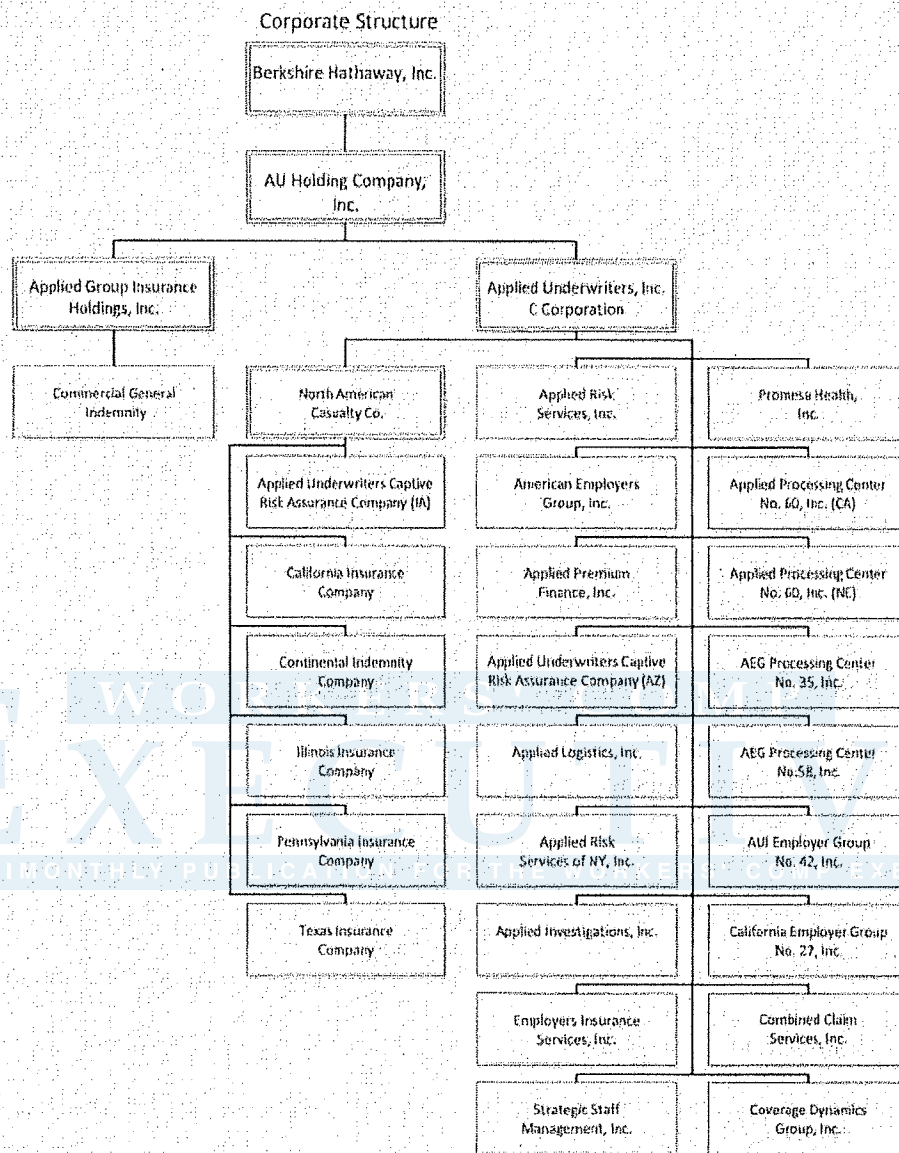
Corporate Structure

Berkshire Hathaway, Inc.

AU Holding Company, Inc.

Applied Group Insurance Holdings, Inc.

Applied Underwriters, Inc. C Corporation

Commercial General Indemnity

North American Casualty Co.

Applied Risk Services, Inc.

Promesa Health, Inc.

Applied Underwriters Captive Risk Assurance Company (IA)

American Employers Group, Inc.

Applied Processing Center No. 60, Inc. (CA)

California Insurance Company

Applied Premium Finance, Inc.

Applied Processing Center No. 60, Inc. (NE)

Continental Indemnity Company

Applied Underwriters Captive Risk Assurance Company (AZ)

AEG Processing Center No. 35, Inc.

Illinois Insurance Company

Applied Logistics, Inc.

AEG Processing Center No.58, Inc.

Pennsylvania Insurance Company

Applied Risk Services of NY, Inc.

AUI Employer Group No. 42, Inc.

Texas Insurance Company

Applied Investigations, Inc.

California Employer Group No. 27, Inc.

Employers Insurance Services, Inc.

Combined Claim Services, Inc.

Strategic Staff Management, Inc.

Coverage Dynamics Group, Inc.

WORKERS' COMP EXECUTIVE
BIMONTHLY PUBLICATION FOR THE WORKERS' COMP EXE